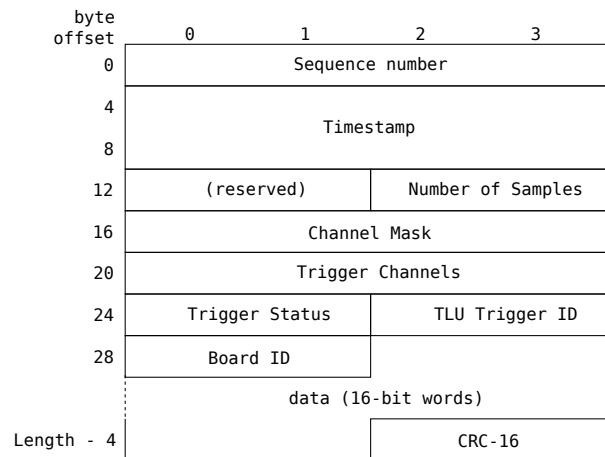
byte offset | 0 | 1 | 2 | 3

0 Sequence number

4
Timestamp
8

12 (reserved) | Number of Samples

16 Channel Mask

20 Trigger Channels

24 Trigger Status | TLU Trigger ID

28 Board ID

data (16-bit words)

Length - 4 CRC-16